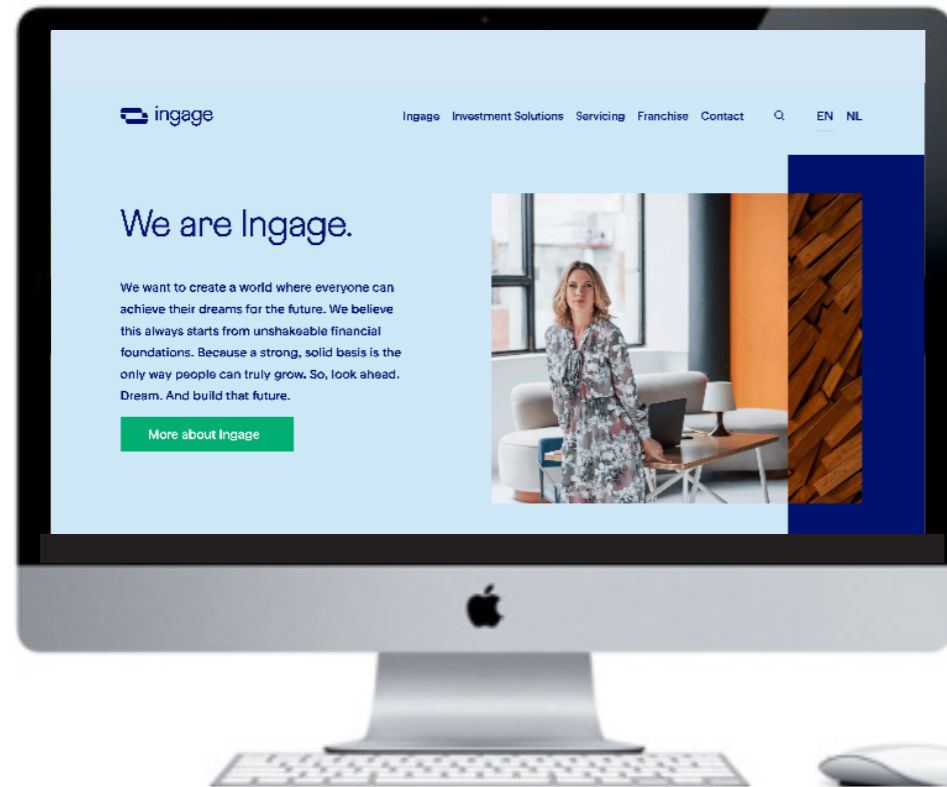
ingage

Ingage Investment Solutions Servicing Franchise Contact EN NL

We are Ingage.

We want to create a world where everyone can achieve their dreams for the future. We believe this always starts from unshakeable financial foundations. Because a strong, solid basis is the only way people can truly grow. So, look ahead. Dream. And build that future.

More about Ingage